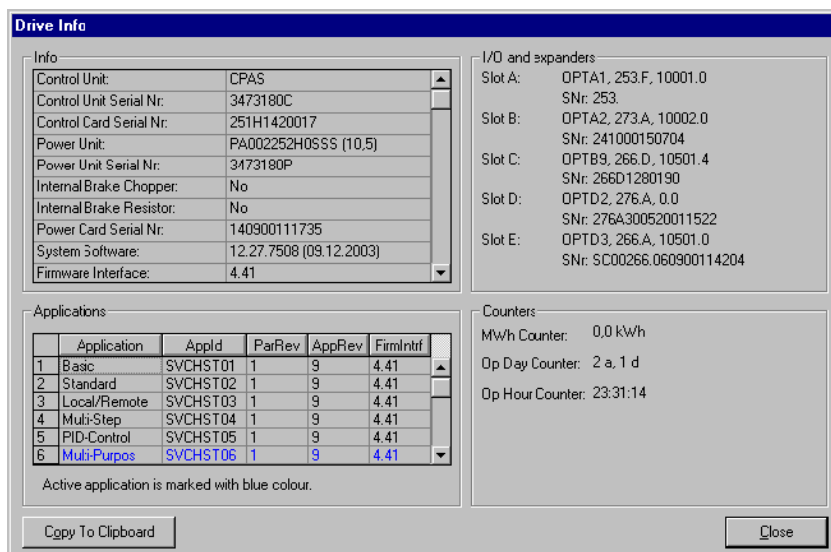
Drive Info

Info

| | |
|---|---|
| Control Unit: | CPAS |
| Control Unit Serial Nr: | 3473180C |
| Control Card Serial Nr: | 251H1420017 |
| Power Unit: | PA002252H0SSS (10,5) |
| Power Unit Serial Nr: | 3473180P |
| Internal Brake Chopper: | No |
| Internal Brake Resistor: | No |
| Power Card Serial Nr: | 140900111735 |
| System Software: | 12.27.7508 (09.12.2003) |
| Firmware Interface: | 4.41 |

I/O and expanders
Slot A: OPTA1, 253.F, 10001.0
SNr: 253.
Slot B: OPTA2, 273.A, 10002.0
SNr: 241000150704
Slot C: OPTB9, 266.D, 10501.4
SNr: 266D1280190
Slot D: OPTD2, 276.A, 0.0
SNr: 276A300520011522
Slot E: OPTD3, 266.A, 10501.0
SNr: SC00266.060900114204

Applications

| | Application | AppId | ParRev | AppRev | FirmIntrf |
|---|---|---|---|---|---|
| 1 | Basic | SVCHST01 | 1 | 9 | 4.41 |
| 2 | Standard | SVCHST02 | 1 | 9 | 4.41 |
| 3 | Local/Remote | SVCHST03 | 1 | 9 | 4.41 |
| 4 | Multi-Step | SVCHST04 | 1 | 9 | 4.41 |
| 5 | PID-Control | SVCHST05 | 1 | 9 | 4.41 |
| 6 | Multi-Purpos | SVCHST06 | 1 | 9 | 4.41 |

Active application is marked with blue colour.

Counters
MWh Counter: 0,0 kWh
Op Day Counter: 2 a, 1 d
Op Hour Counter: 23:31:14

Copy To Clipboard
Close